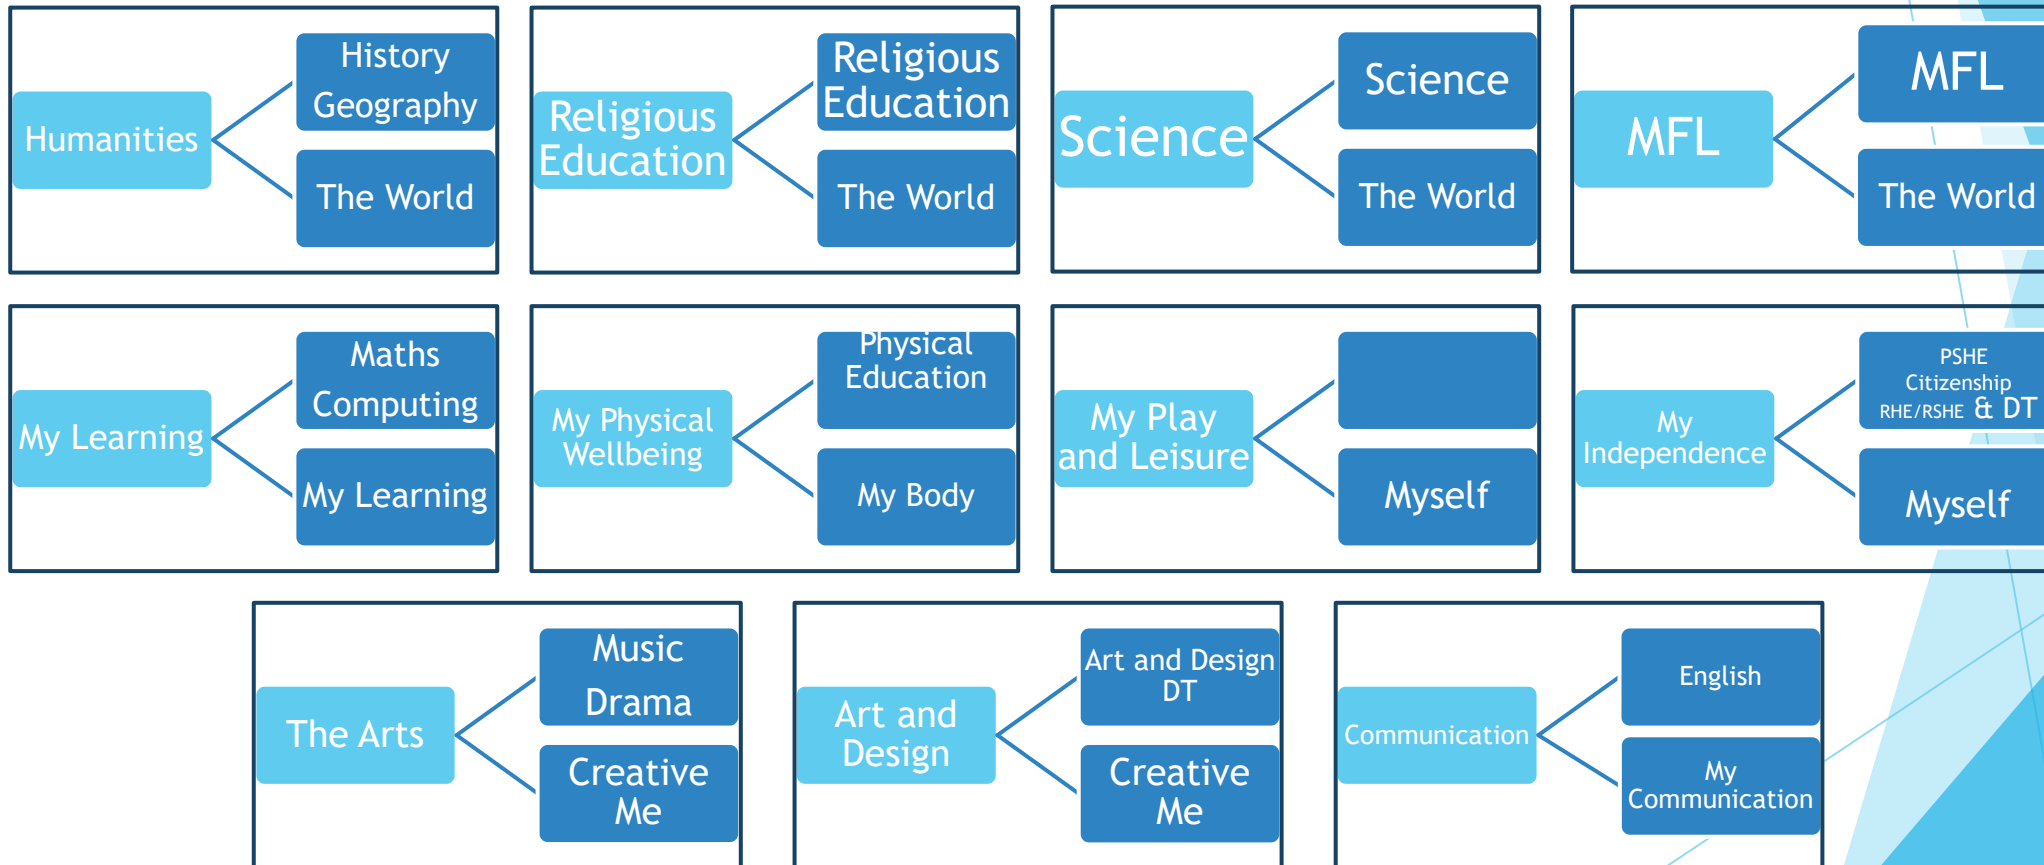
Humanities

History
Geography

The World

Religious Education

Religious Education

The World

Science

Science

The World

MFL

MFL

The World

My Learning

Maths
Computing

My Learning

My Physical Wellbeing

Physical Education

My Body

My Play and Leisure

Myself

My Independence

PSHE
Citizenship
RHE/RSHE & DT

Myself

The Arts

Music
Drama

Creative Me

Art and Design

Art and Design
DT

Creative Me

Communication

English

My Communication